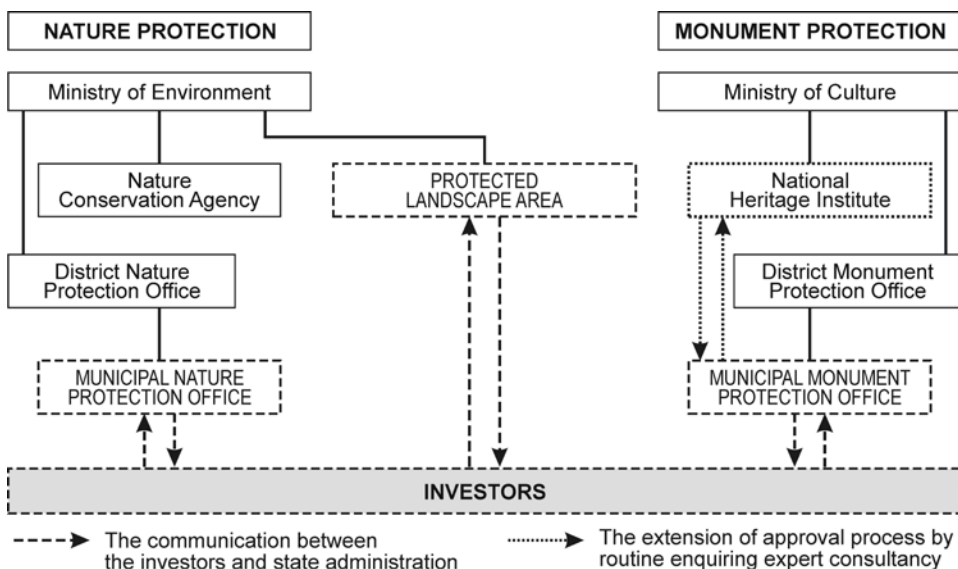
NATURE PROTECTION

MONUMENT PROTECTION

Ministry of Environment

Ministry of Culture

Nature Conservation Agency

PROTECTED LANDSCAPE AREA

National Heritage Institute

District Nature Protection Office

District Monument Protection Office

MUNICIPAL NATURE PROTECTION OFFICE

MUNICIPAL MONUMENT PROTECTION OFFICE

INVESTORS

The communication between the investors and state administration

The extension of approval process by routine enquiring expert consultancy